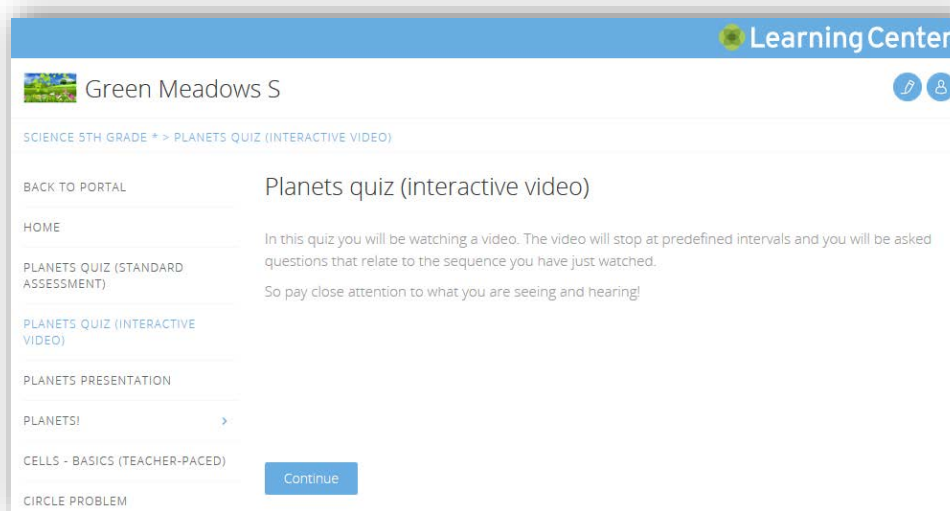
Learning Center

Green Meadows S

SCIENCE 5TH GRADE * > PLANETS QUIZ (INTERACTIVE VIDEO)

BACK TO PORTAL

HOME

PLANETS QUIZ (STANDARD ASSESSMENT)

PLANETS QUIZ (INTERACTIVE VIDEO)

PLANETS PRESENTATION

PLANETS!

CELLS - BASICS (TEACHER-PACED)

CIRCLE PROBLEM

Planets quiz (interactive video)

In this quiz you will be watching a video. The video will stop at predefined intervals and you will be asked questions that relate to the sequence you have just watched.

So pay close attention to what you are seeing and hearing!

Continue